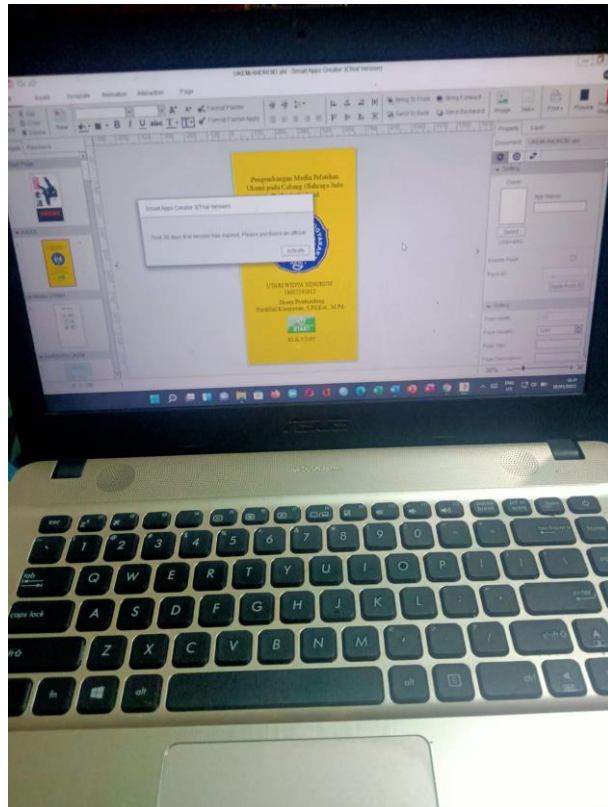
UKEMI ANDROID.sac - Smart Apps Creator 3(Trial Version)

Home Template Animation Interaction Page

Format Painter

Bring to Front Bring Forward

Send to Back Send Backward

Property Level

Smart Apps Creator 3(Trial Version)

Your 30 days trial version has expired. Please purchase an official

Activate

Pengembangan Media Pelatihan Ukemi pada Calon Cabang Olahraga Judo

UTHIS WIDYA SENGRUM

Dosen Pembimbing

START

KLIK START

App Name

Page Width

Page Height

Page Title

30%

ASUS

VivoBook

esc

Q W E R T Y U I O P

caps lock A S D F G H J K L

enter

shift Z X C V B N M

fn alt alt ctrl

backspace

home

tab